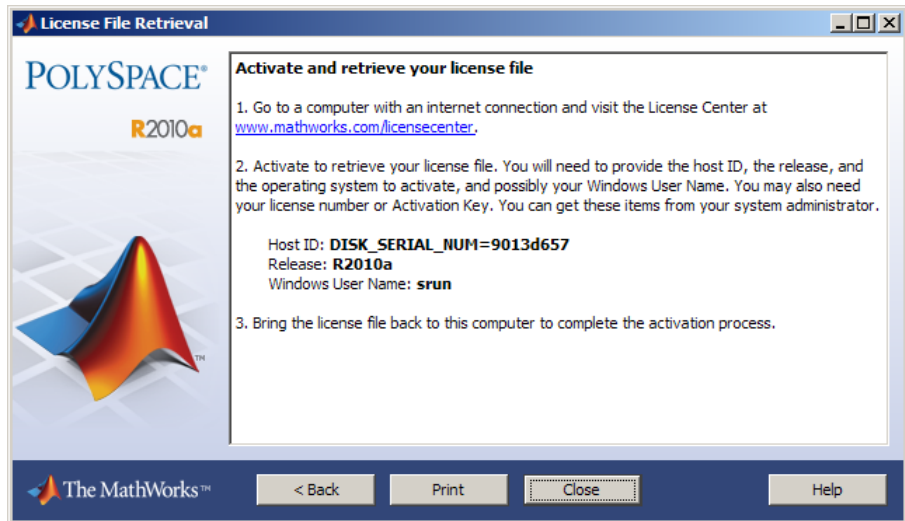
License File Retrieval

POLYSPACE®

R2010a

TM

Activate and retrieve your license file

1. Go to a computer with an internet connection and visit the License Center at www.mathworks.com/licensecenter.

2. Activate to retrieve your license file. You will need to provide the host ID, the release, and the operating system to activate, and possibly your Windows User Name. You may also need your license number or Activation Key. You can get these items from your system administrator.

Host ID: DISK_SERIAL_NUM=9013d657
Release: R2010a
Windows User Name: srun

3. Bring the license file back to this computer to complete the activation process.

The MathWorks™

< Back

Print

Close

Help